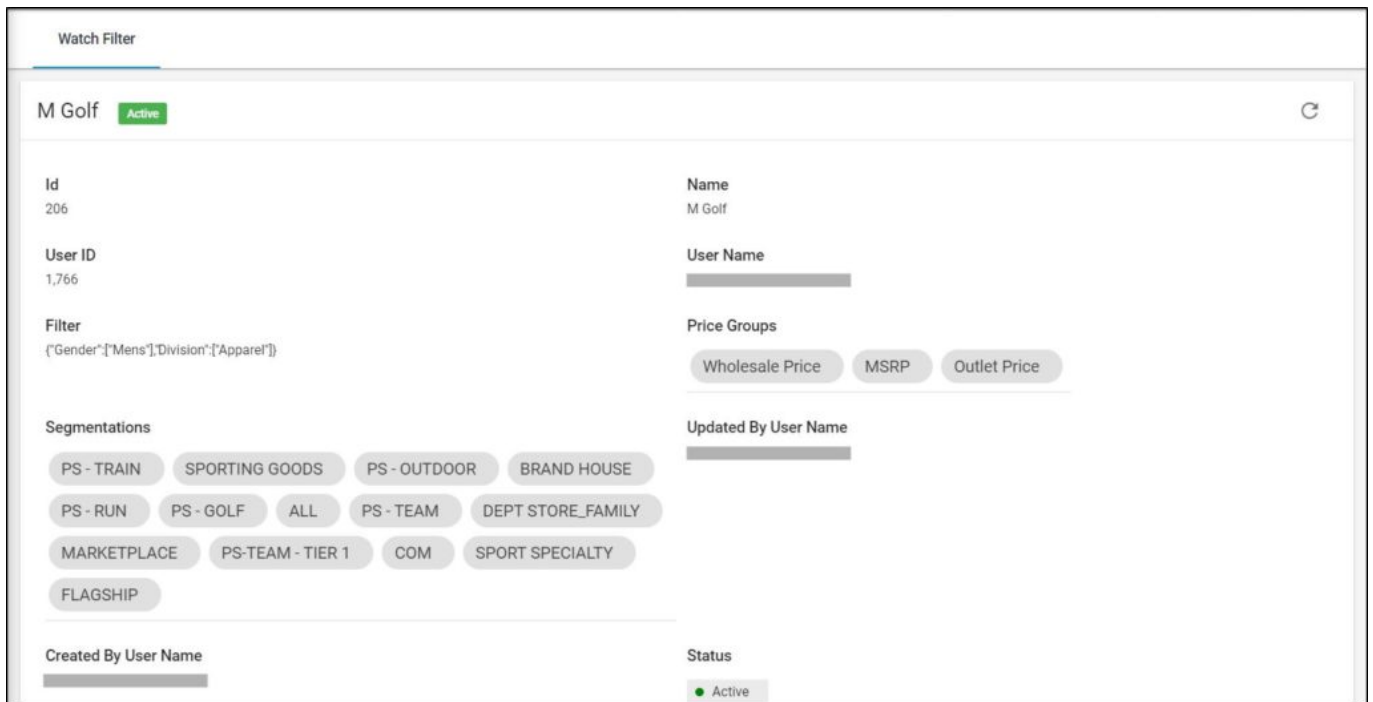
Watch Filter

M Golf Active

Id
206

Name
M Golf

User ID
1,766

User Name

Filter
{"Gender":["Mens"],"Division":["Apparel"]}

Price Groups
Wholesale Price MSRP Outlet Price

Segmentations
PS - TRAIN SPORTING GOODS PS - OUTDOOR BRAND HOUSE PS - RUN PS - GOLF ALL PS - TEAM DEPT STORE_FAMILY MARKETPLACE PS-TEAM - TIER 1 COM SPORT SPECIALTY FLAGSHIP

Updated By User Name

Created By User Name

Status
Active